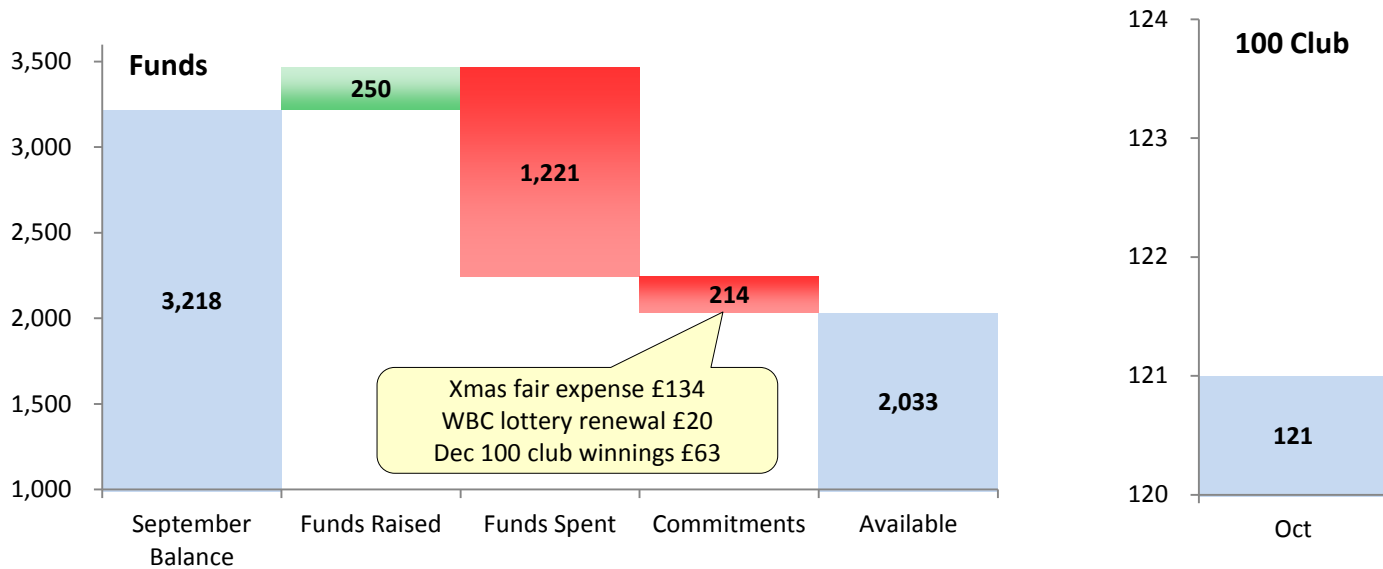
Funds

3,500
3,000
2,500
2,000
1,500
1,000

3,218
250
1,221
214
2,033

Xmas fair expense £134
WBC lottery renewal £20
Dec 100 club winnings £63

September Balance
Funds Raised
Funds Spent
Commitments
Available

100 Club

124
123
122
121
120

121

Oct